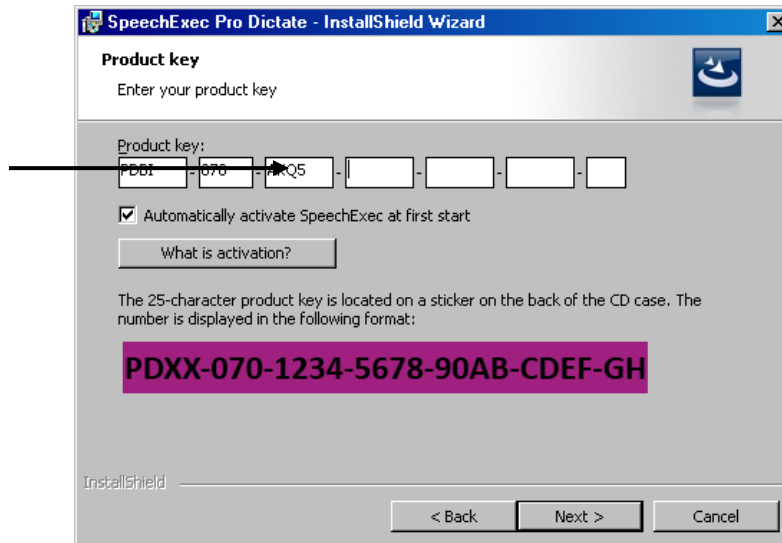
SpeechExec Pro Dictate - InstallShield Wizard

Product key

Enter your product key

Product key:

PDDI - 070 - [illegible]Q5 - - - -

Automatically activate SpeechExec at first start

What is activation?

The 25-character product key is located on a sticker on the back of the CD case. The number is displayed in the following format:

PDXX-070-1234-5678-90AB-CDEF-GH

InstallShield

< Back Next > Cancel